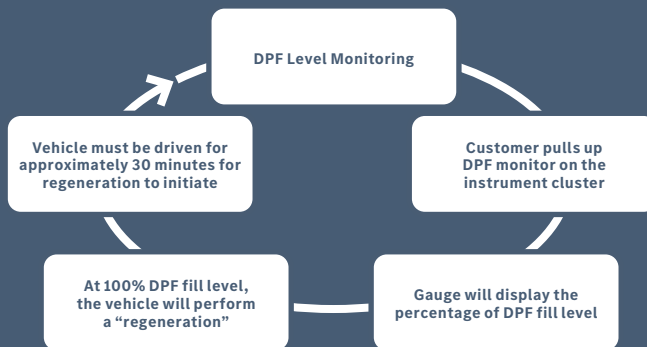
DPF Level Monitoring

Customer pulls up DPF monitor on the instrument cluster

Gauge will display the percentage of DPF fill level

At 100% DPF fill level, the vehicle will perform a "regeneration"

Vehicle must be driven for approximately 30 minutes for regeneration to initiate